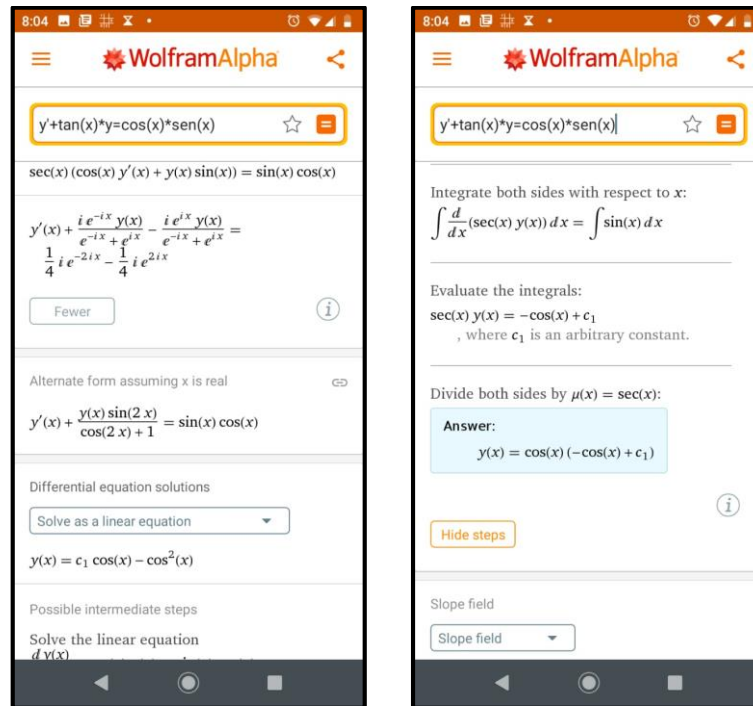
8:04

WolframAlpha

y'+tan(x)*y=cos(x)*sen(x)

$\sec(x)(\cos(x)y'(x)+y(x)\sin(x))=\sin(x)\cos(x)$

$y'(x)+\frac{i e^{-ix} y(x)}{e^{-ix}+e^{ix}}-\frac{i e^{ix} y(x)}{e^{-ix}+e^{ix}}=\frac{1}{4} i e^{-2ix}-\frac{1}{4} i e^{2ix}$

Fewer

Alternate form assuming x is real

$y'(x)+\frac{y(x)\sin(2x)}{\cos(2x)+1}=\sin(x)\cos(x)$

Differential equation solutions

Solve as a linear equation

$y(x)=c_1\cos(x)-\cos^2(x)$

Possible intermediate steps

Solve the linear equation
$\frac{d y(x)}{}$ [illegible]

8:04

WolframAlpha

y'+tan(x)*y=cos(x)*sen(x)

Integrate both sides with respect to $x$:
$\int \frac{d}{dx}(\sec(x)y(x))\,dx=\int \sin(x)\,dx$

Evaluate the integrals:
$\sec(x)y(x)=-\cos(x)+c_1$
, where $c_1$ is an arbitrary constant.

Divide both sides by $\mu(x)=\sec(x)$:

Answer:
$y(x)=\cos(x)(-\cos(x)+c_1)$

Hide steps

Slope field

Slope field